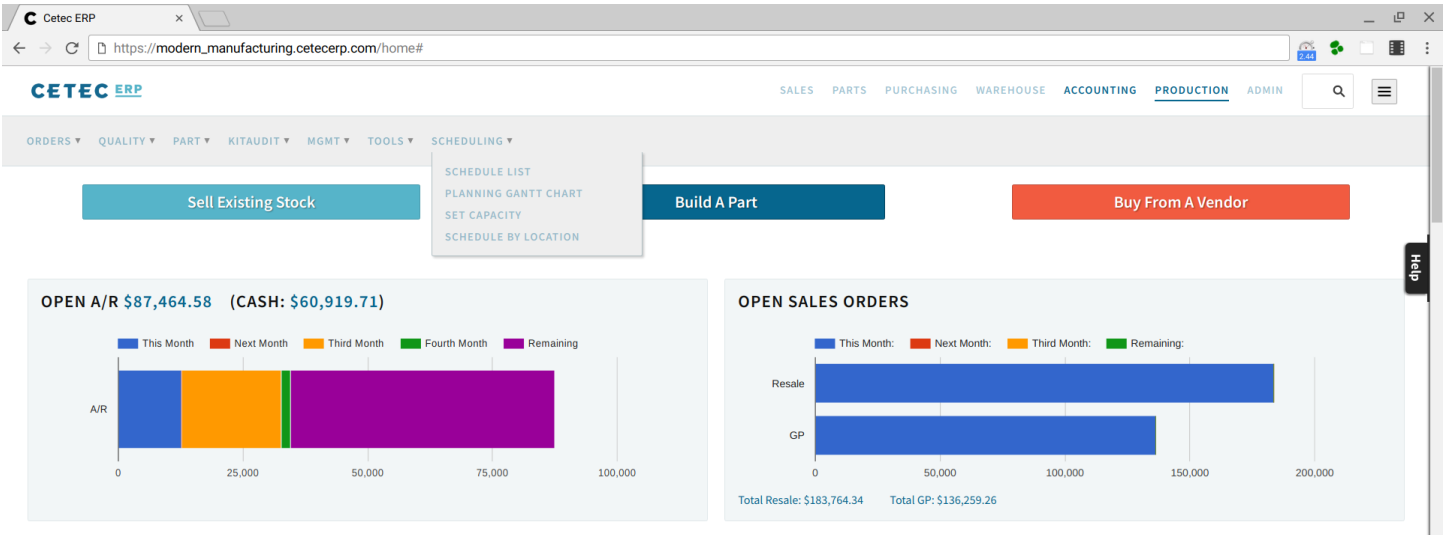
Cetec ERP

https://modern_manufacturing.cetecerp.com/home#

2.44

CETEC ERP

SALES PARTS PURCHASING WAREHOUSE ACCOUNTING PRODUCTION ADMIN

ORDERS ▾ QUALITY ▾ PART ▾ KITAUDIT ▾ MGMT ▾ TOOLS ▾ SCHEDULING ▾

SCHEDULE LIST
PLANNING GANTT CHART
SET CAPACITY
SCHEDULE BY LOCATION

Sell Existing Stock

Build A Part

Buy From A Vendor

Help

OPEN A/R $87,464.58 (CASH: $60,919.71)

This Month Next Month Third Month Fourth Month Remaining

A/R

0 25,000 50,000 75,000 100,000

OPEN SALES ORDERS

This Month: Next Month: Third Month: Remaining:

Resale

GP

0 50,000 100,000 150,000 200,000

Total Resale: $183,764.34 Total GP: $136,259.26